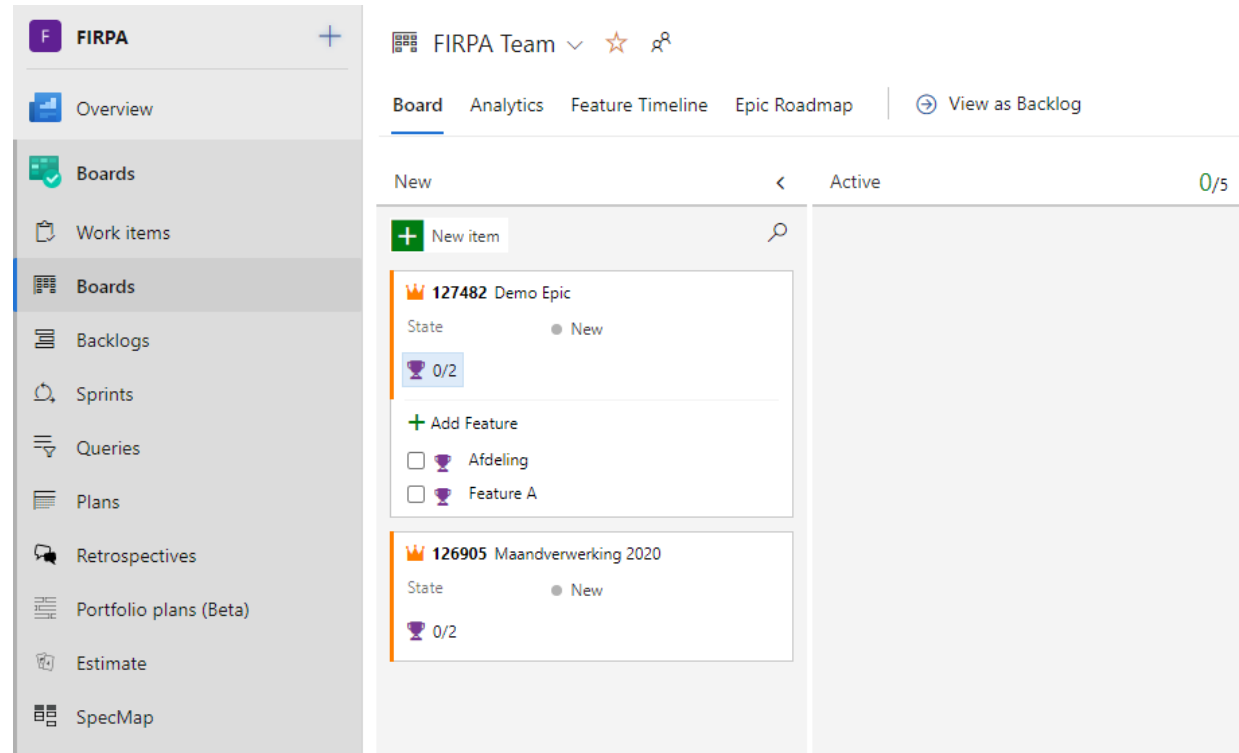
F FIRPA +

Overview

Boards

Work items

Boards

Backlogs

Sprints

Queries

Plans

Retrospectives

Portfolio plans (Beta)

Estimate

SpecMap

FIRPA Team

Board Analytics Feature Timeline Epic Roadmap View as Backlog

New

Active 0/5

New item

127482 Demo Epic

State New

0/2

Add Feature

Afdeling

Feature A

126905 Maandverwerking 2020

State New

0/2